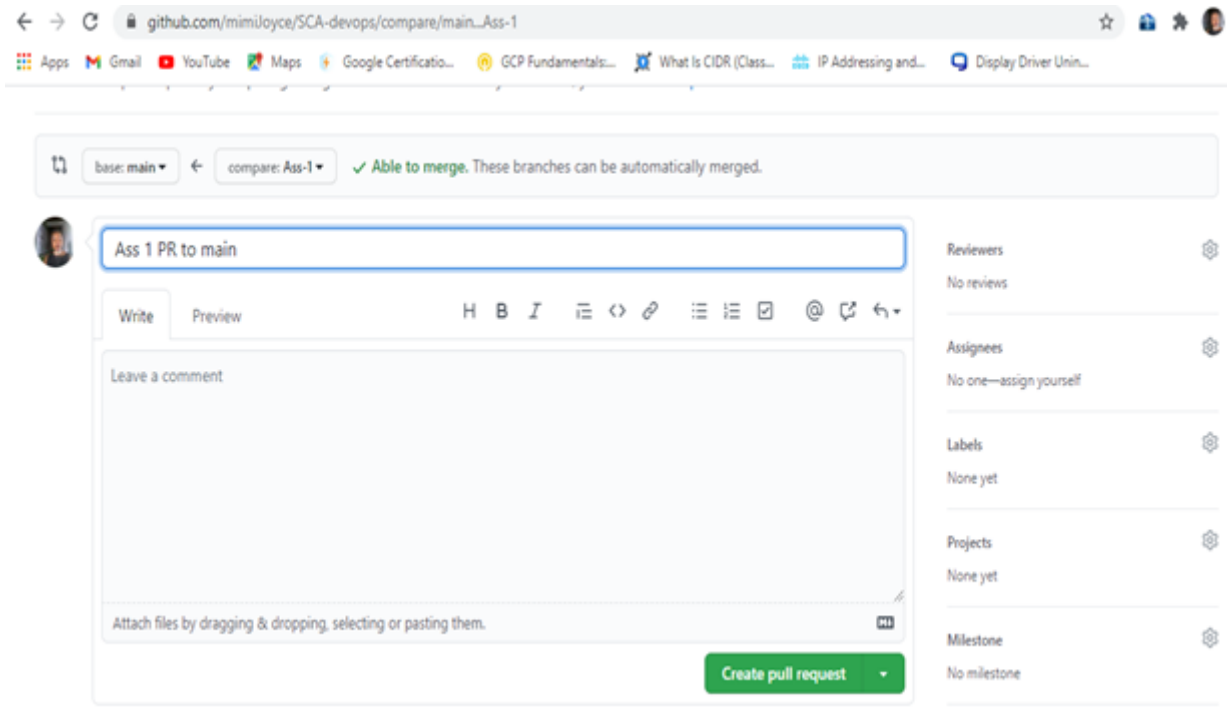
github.com/mimiJoyce/SCA-devops/compare/main...Ass-1

Apps Gmail YouTube Maps Google Certificatio... GCP Fundamentals:... What Is CIDR (Class... IP Addressing and... Display Driver Unin...

base: main ← compare: Ass-1 ✓ Able to merge. These branches can be automatically merged.

Ass 1 PR to main

Write Preview

H B I

Leave a comment

Attach files by dragging & dropping, selecting or pasting them.

Create pull request

Reviewers
No reviews

Assignees
No one—assign yourself

Labels
None yet

Projects
None yet

Milestone
No milestone